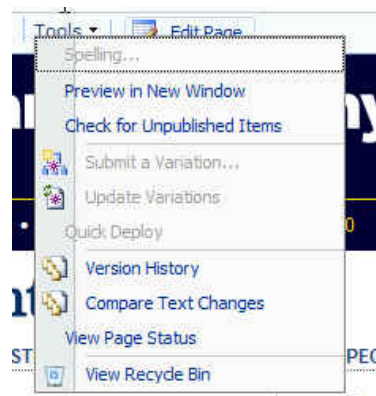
Tools ▾ Edit Page

Spelling...

Preview in New Window

Check for Unpublished Items

Submit a Variation...

Update Variations

Quick Deploy

Version History

Compare Text Changes

View Page Status

View Recycle Bin